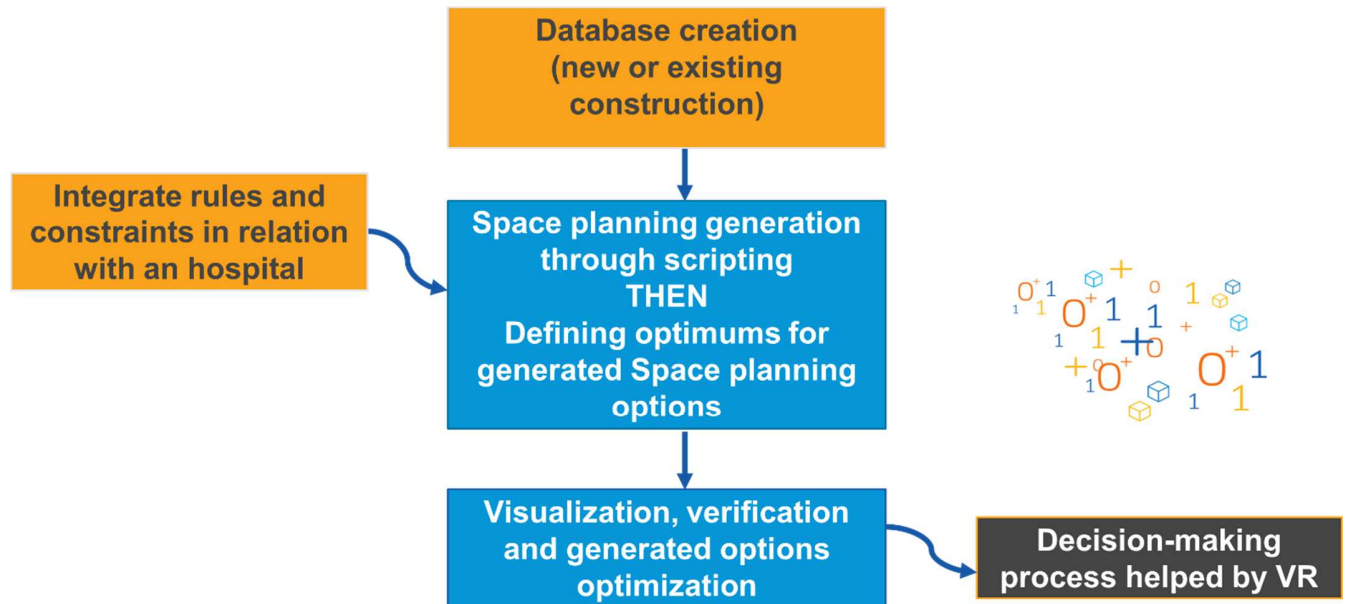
Database creation (new or existing construction)

Integrate rules and constraints in relation with an hospital

Space planning generation through scripting
THEN
Defining optimums for generated Space planning options

Visualization, verification and generated options optimization

Decision-making process helped by VR